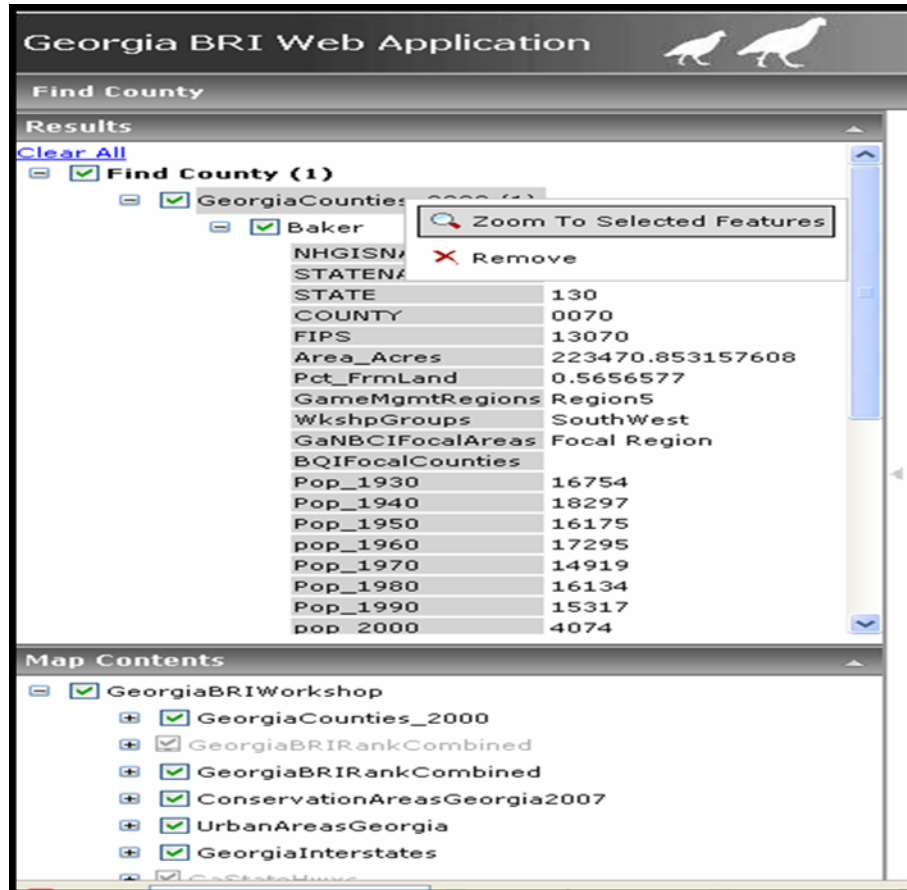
Georgia BRI Web Application

Find County

Results

Clear All

Find County (1)

GeorgiaCounties_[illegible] (1)

Baker

Zoom To Selected Features

Remove

| NHGISN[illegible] | |
|---|---|
| STATEN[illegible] | |
| STATE | 130 |
| COUNTY | 0070 |
| FIPS | 13070 |
| Area_Acres | 223470.853157608 |
| Pct_FrmLand | 0.5656577 |
| GameMgmtRegions | Region5 |
| WkshpGroups | SouthWest |
| GaNBCIFocalAreas | Focal Region |
| BQIFocalCounties | |
| Pop_1930 | 16754 |
| Pop_1940 | 18297 |
| Pop_1950 | 16175 |
| pop_1960 | 17295 |
| Pop_1970 | 14919 |
| Pop_1980 | 16134 |
| Pop_1990 | 15317 |
| pop_2000 | 4074 |

Map Contents

GeorgiaBRIWorkshop

GeorgiaCounties_2000

GeorgiaBRIRankCombined

GeorgiaBRIRankCombined

ConservationAreasGeorgia2007

UrbanAreasGeorgia

GeorgiaInterstates

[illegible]